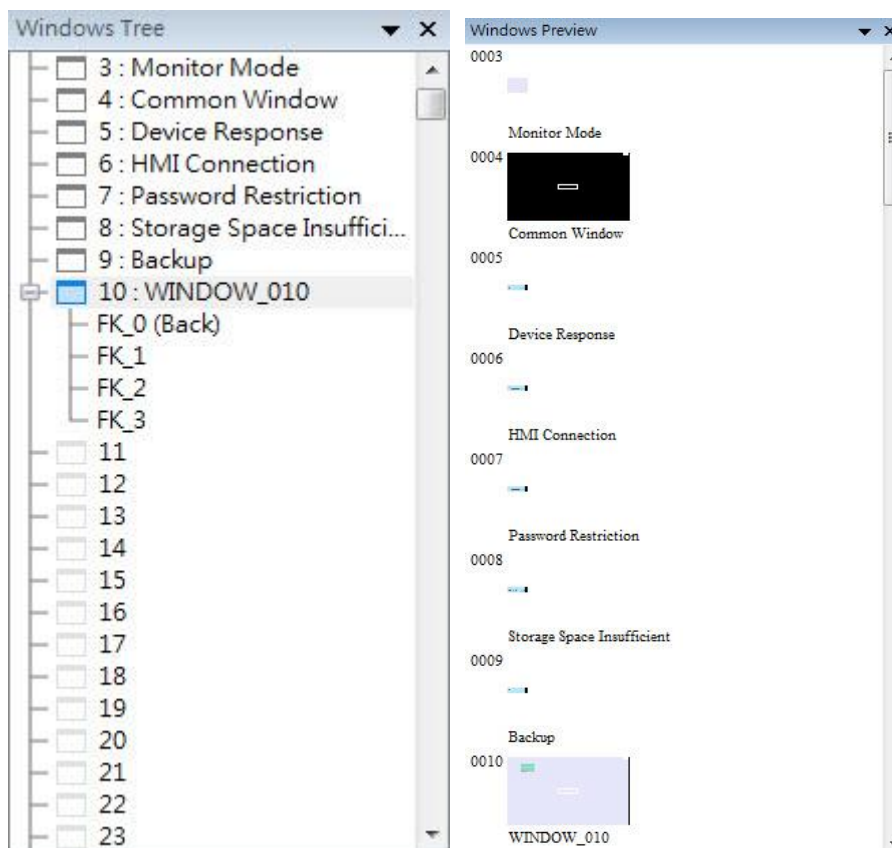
Windows Tree

3 : Monitor Mode
4 : Common Window
5 : Device Response
6 : HMI Connection
7 : Password Restriction
8 : Storage Space Insuffici...
9 : Backup
10 : WINDOW_010
FK_0 (Back)
FK_1
FK_2
FK_3
11
12
13
14
15
16
17
18
19
20
21
22
23

Windows Preview

0003
Monitor Mode
0004
Common Window
0005
Device Response
0006
HMI Connection
0007
Password Restriction
0008
Storage Space Insufficient
0009
Backup
0010
WINDOW_010